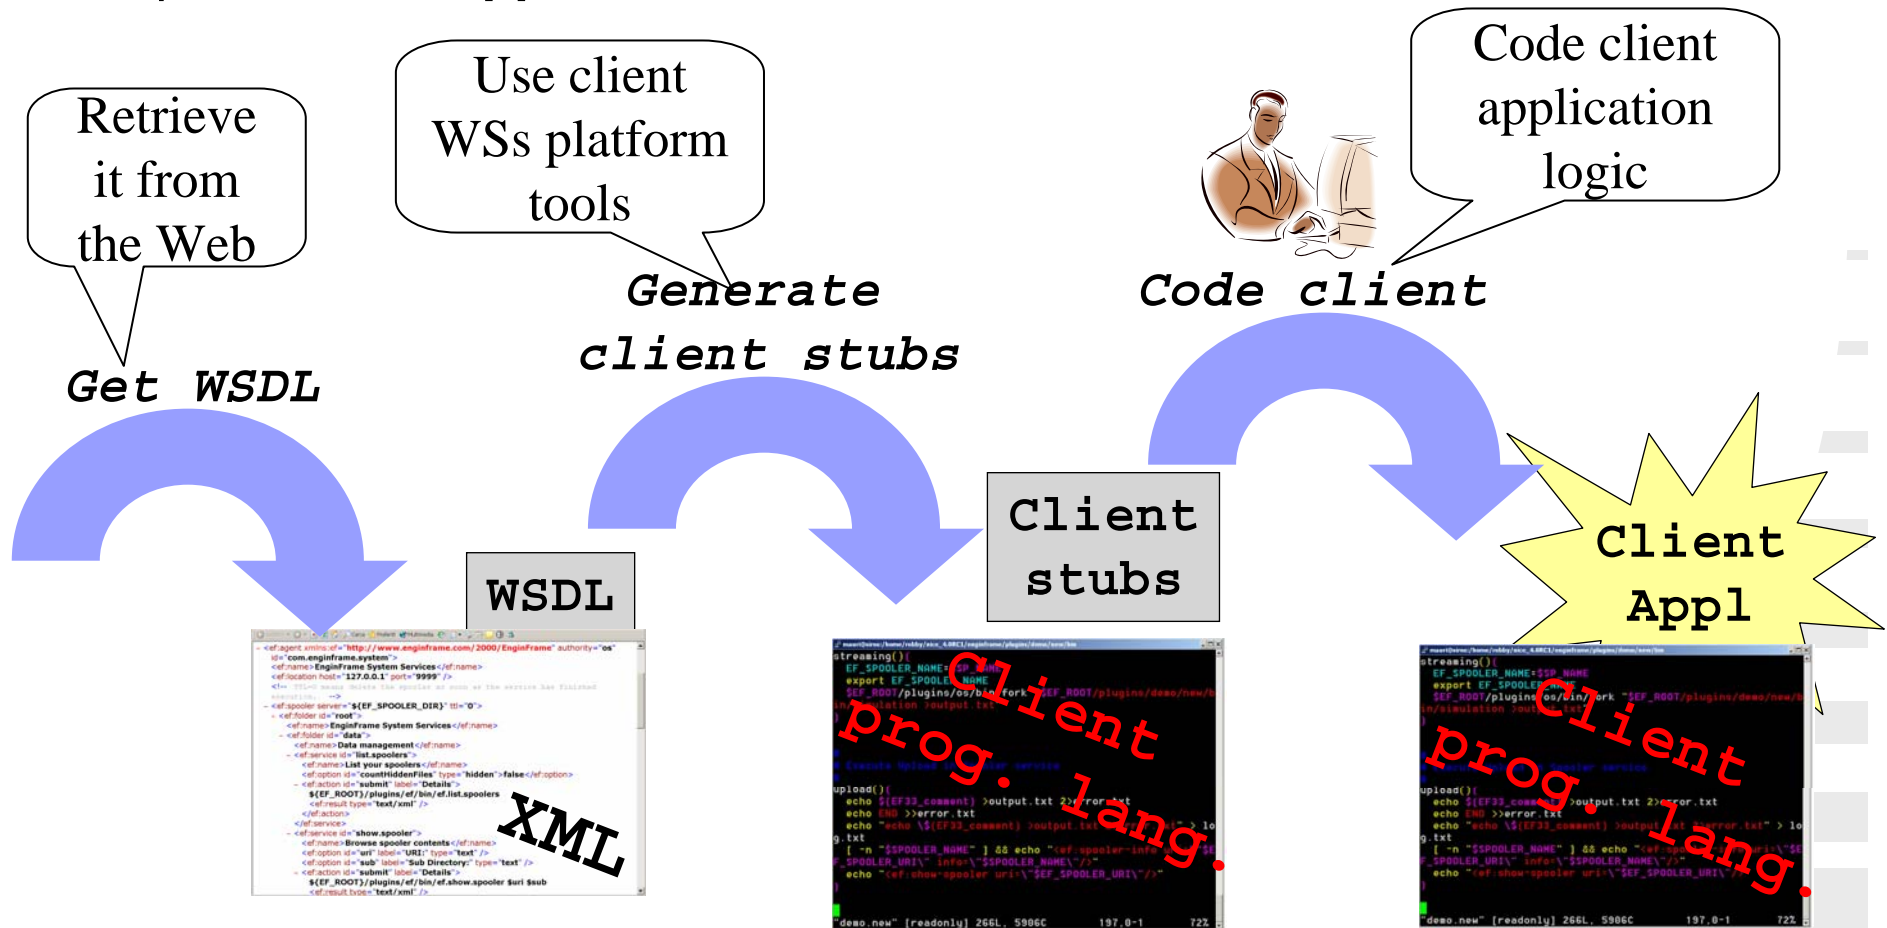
Retrieve it from the Web

Use client WSs platform tools

Code client application logic

Get WSDL

Generate client stubs

Code client

WSDL

Client stubs

Client Appl

XML

Client prog. lang.

Client prog. lang.

<ef:agent xmlns:ef="http://www.enginframe.com/2000/EnginFrame" authority="os" id="com.enginframe.system">
<ef:name>EnginFrame System Services</ef:name>
<ef:location host="127.0.0.1" port="9999" />
<ef:spooler server="${EF_SPOOLER_DIR}" ttl="0">
<ef:folder id="root">
<ef:name>EnginFrame System Services</ef:name>
<ef:folder id="data">
<ef:name>Data management</ef:name>
<ef:service id="list.spoolers">
<ef:name>List your spoolers</ef:name>
<ef:option id="countHiddenFiles" type="hidden">false</ef:option>
<ef:action id="submit" label="Details">
${EF_ROOT}/plugins/ef/bin/ef.list.spoolers
<ef:result type="text/xml" />
</ef:action>
</ef:service>
<ef:service id="show.spooler">
<ef:name>Browse spooler contents</ef:name>
<ef:option id="uri" label="URI:" type="text" />
<ef:option id="sub" label="Sub Directory:" type="text" />
<ef:action id="submit" label="Details">
${EF_ROOT}/plugins/ef/bin/ef.show.spooler $uri $sub
<ef:result type="text/xml" />

streaming(){
EF_SPOOLER_NAME=$SP_NAME
export EF_SPOOLER_NAME
$EF_ROOT/plugins/os/bin/fork "$EF_ROOT/plugins/demo/new/b
upload(){
echo ${EF33_comment} >output.txt 2>error.txt
echo END >>error.txt
"demo.new" [readonly] 266L, 5906C 197,0-1 72%

streaming(){
EF_SPOOLER_NAME=$SP_NAME
export EF_SPOOLER_NAME
$EF_ROOT/plugins/os/bin/fork "$EF_ROOT/plugins/demo/new/b
upload(){
echo ${EF33_comment} >output.txt 2>error.txt
echo END >>error.txt
"demo.new" [readonly] 266L, 5906C 197,0-1 72%